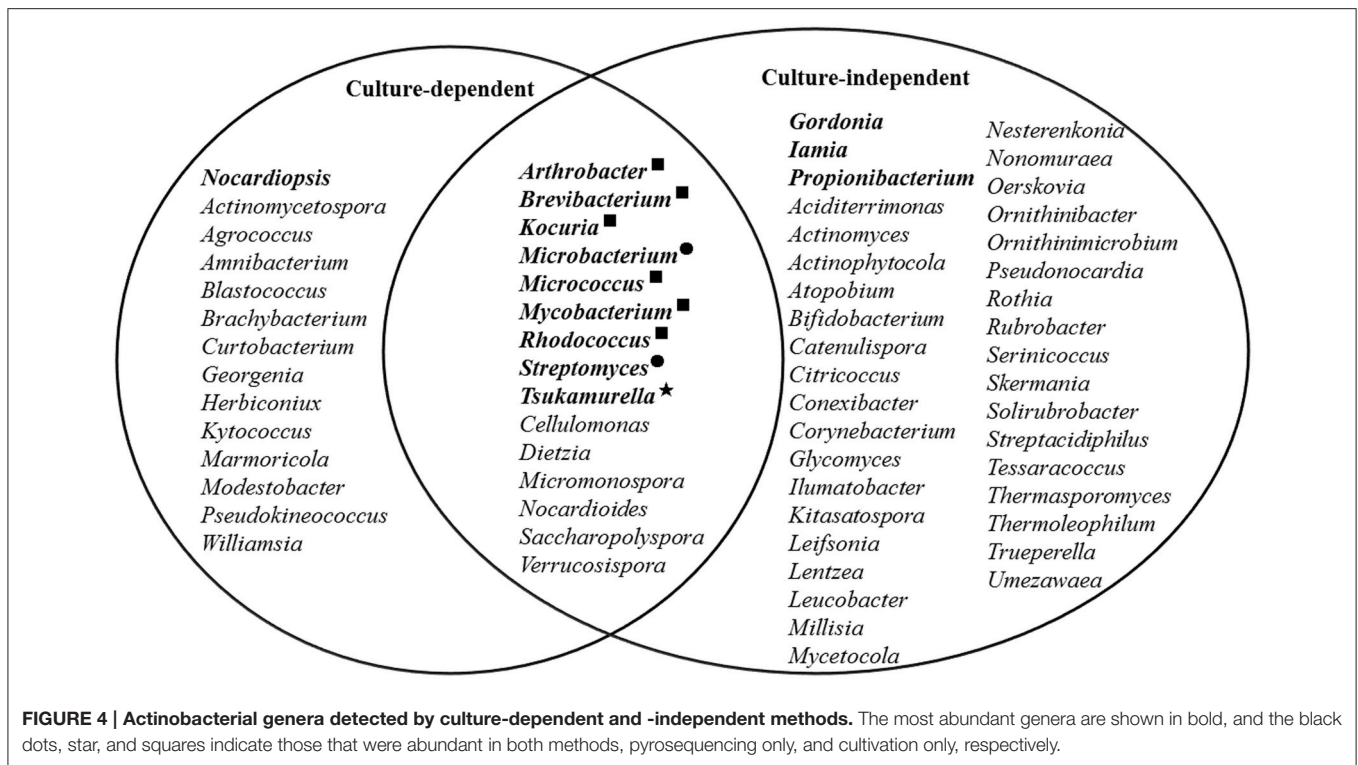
Culture-dependent

Nocardiopsis
Actinomycetospora
Agrococcus
Amnibacterium
Blastococcus
Brachybacterium
Curtobacterium
Georgenia
Herbiconiux
Kytococcus
Marmoricola
Modestobacter
Pseudokineococcus
Williamsia

Arthrobacter ■
Brevibacterium ■
Kocuria ■
Microbacterium ●
Micrococcus ■
Mycobacterium ■
Rhodococcus ■
Streptomyces ●
Tsukamurella ★
Cellulomonas
Dietzia
Micromonospora
Nocardioides
Saccharopolyspora
Verrucosispora

Culture-independent

Gordonia
Iamia
Propionibacterium
Aciditerrimonas
Actinomyces
Actinophytocola
Atopobium
Bifidobacterium
Catenulispora
Citricoccus
Conexibacter
Corynebacterium
Glycomyces
Ilumatobacter
Kitasatospora
Leifsonia
Lentzea
Leucobacter
Millisia
Mycetocola

Nesterenkonia
Nonomuraea
Oerskovia
Ornithinibacter
Ornithinimicrobium
Pseudonocardia
Rothia
Rubrobacter
Serinicoccus
Skermania
Solirubrobacter
Streptacidiphilus
Tessaracoccus
Thermasporomyces
Thermoleophilum
Trueperella
Umezawaea

FIGURE 4 | Actinobacterial genera detected by culture-dependent and -independent methods. The most abundant genera are shown in bold, and the black dots, star, and squares indicate those that were abundant in both methods, pyrosequencing only, and cultivation only, respectively.